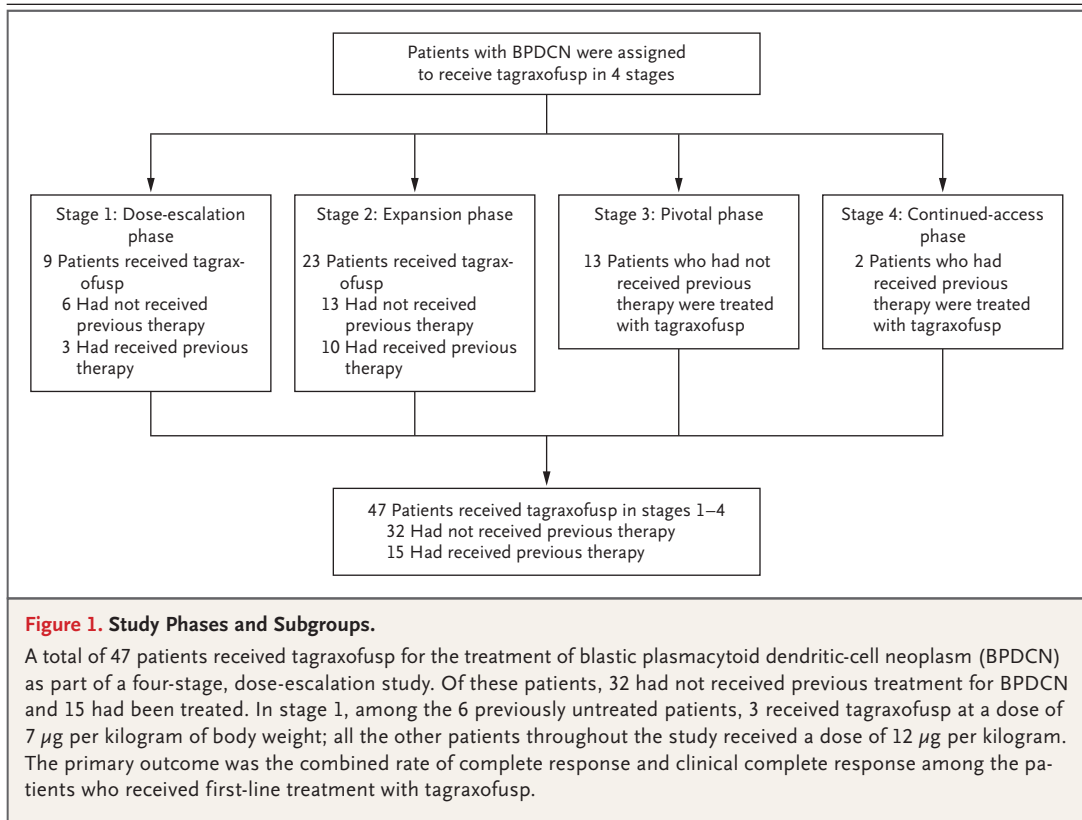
Patients with BPDCN were assigned to receive tagraxofusp in 4 stages

Stage 1: Dose-escalation phase
9 Patients received tagraxofusp
6 Had not received previous therapy
3 Had received previous therapy

Stage 2: Expansion phase
23 Patients received tagraxofusp
13 Had not received previous therapy
10 Had received previous therapy

Stage 3: Pivotal phase
13 Patients who had not received previous therapy were treated with tagraxofusp

Stage 4: Continued-access phase
2 Patients who had received previous therapy were treated with tagraxofusp

47 Patients received tagraxofusp in stages 1–4
32 Had not received previous therapy
15 Had received previous therapy

Figure 1. Study Phases and Subgroups.

A total of 47 patients received tagraxofusp for the treatment of blastic plasmacytoid dendritic-cell neoplasm (BPDCN) as part of a four-stage, dose-escalation study. Of these patients, 32 had not received previous treatment for BPDCN and 15 had been treated. In stage 1, among the 6 previously untreated patients, 3 received tagraxofusp at a dose of 7 $\mu$g per kilogram of body weight; all the other patients throughout the study received a dose of 12 $\mu$g per kilogram. The primary outcome was the combined rate of complete response and clinical complete response among the patients who received first-line treatment with tagraxofusp.